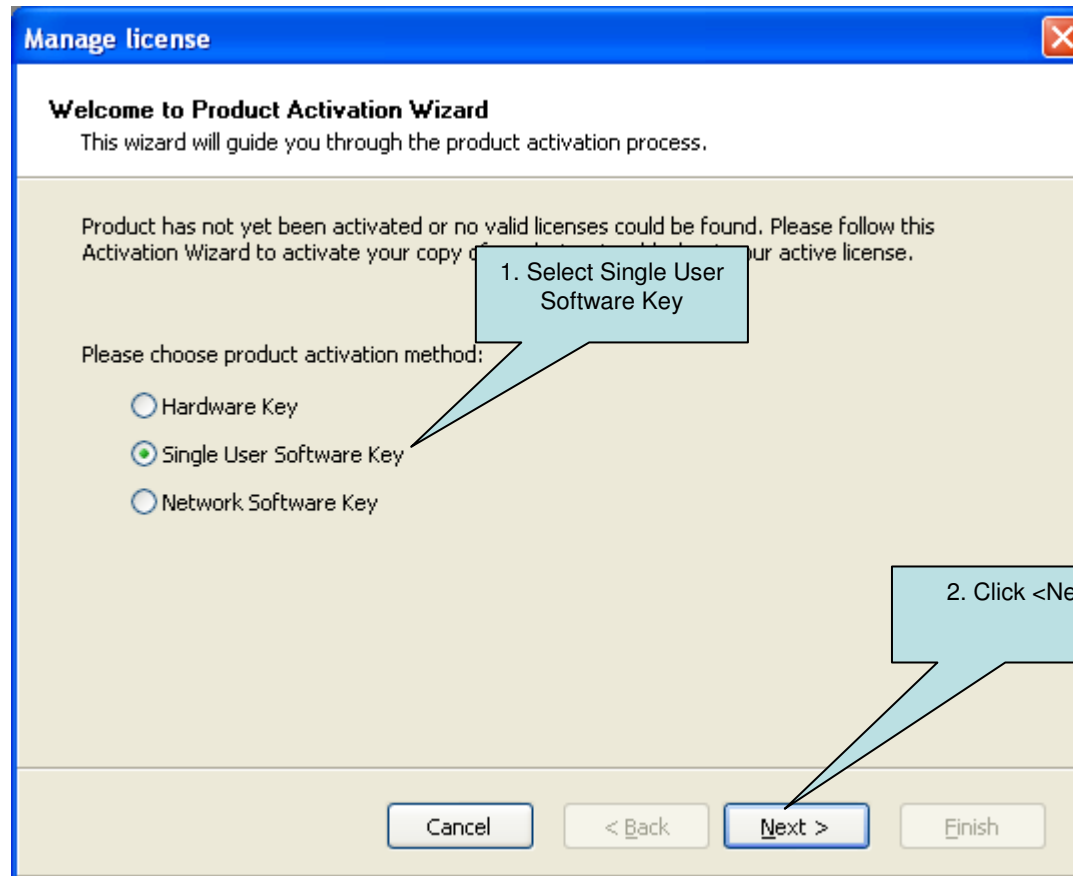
Manage license

Welcome to Product Activation Wizard

This wizard will guide you through the product activation process.

Product has not yet been activated or no valid licenses could be found. Please follow this Activation Wizard to activate your copy o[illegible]our active license.

1. Select Single User Software Key

Please choose product activation method:

Hardware Key

Single User Software Key

Network Software Key

2. Click <Ne

Cancel

< Back

Next >

Finish